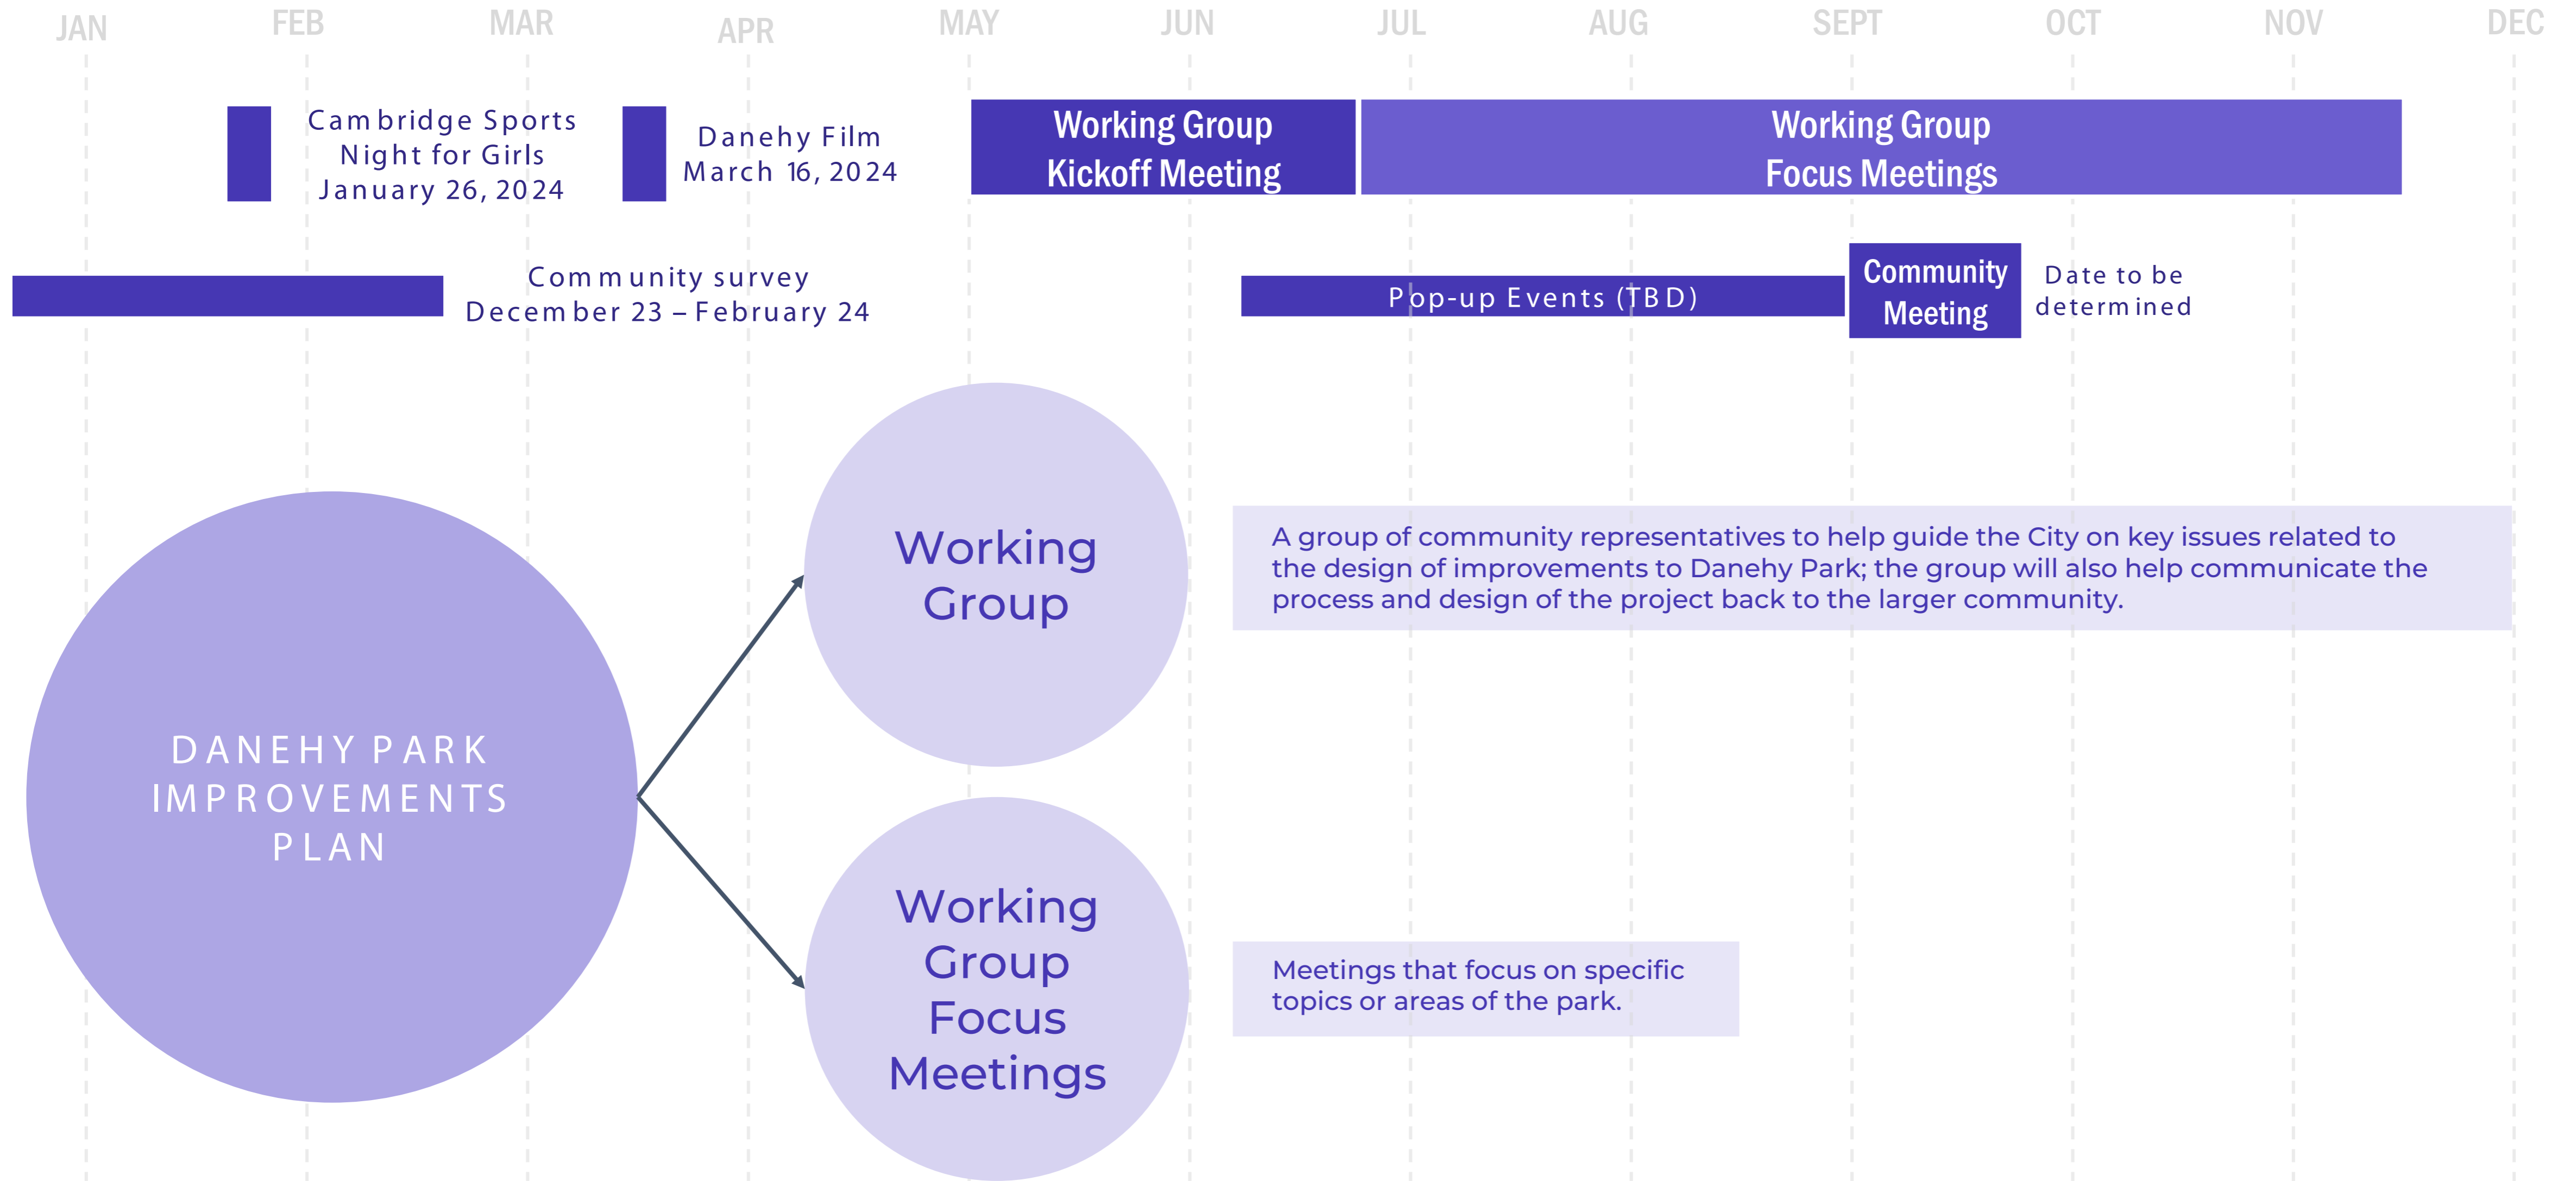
JAN FEB MAR APR MAY JUN JUL AUG SEPT OCT NOV DEC

Cambridge Sports Night for Girls January 26, 2024

Danehy Film March 16, 2024

Working Group Kickoff Meeting

Working Group Focus Meetings

Community survey December 23 – February 24

Pop-up Events (TBD)

Community Meeting

Date to be determined

DANEHY PARK IMPROVEMENTS PLAN

Working Group

A group of community representatives to help guide the City on key issues related to the design of improvements to Danehy Park; the group will also help communicate the process and design of the project back to the larger community.

Working Group Focus Meetings

Meetings that focus on specific topics or areas of the park.